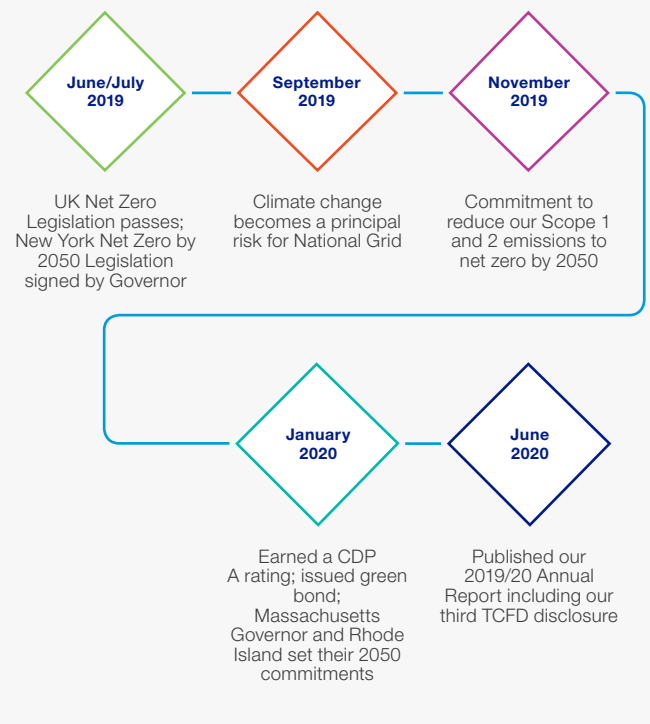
June/July 2019

UK Net Zero Legislation passes; New York Net Zero by 2050 Legislation signed by Governor

September 2019

Climate change becomes a principal risk for National Grid

November 2019

Commitment to reduce our Scope 1 and 2 emissions to net zero by 2050

January 2020

Earned a CDP A rating; issued green bond; Massachusetts Governor and Rhode Island set their 2050 commitments

June 2020

Published our 2019/20 Annual Report including our third TCFD disclosure